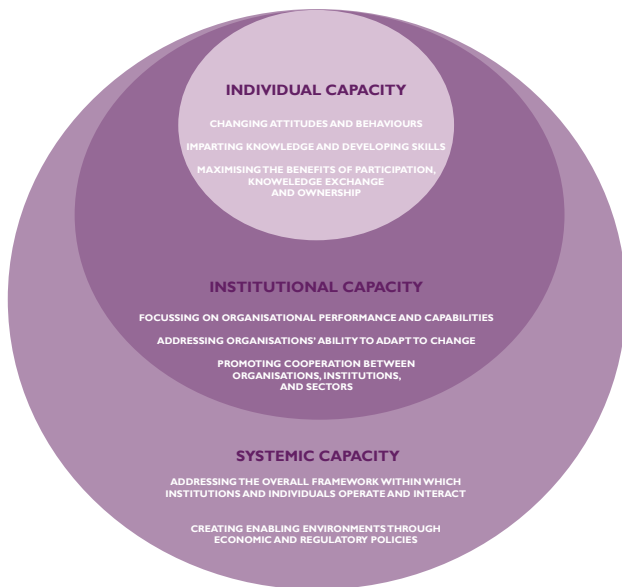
INDIVIDUAL CAPACITY

CHANGING ATTITUDES AND BEHAVIOURS

IMPARTING KNOWLEDGE AND DEVELOPING SKILLS

MAXIMISING THE BENEFITS OF PARTICIPATION, KNOWLEDGE EXCHANGE AND OWNERSHIP

INSTITUTIONAL CAPACITY

FOCUSSING ON ORGANISATIONAL PERFORMANCE AND CAPABILITIES

ADDRESSING ORGANISATIONS' ABILITY TO ADAPT TO CHANGE

PROMOTING COOPERATION BETWEEN ORGANISATIONS, INSTITUTIONS, AND SECTORS

SYSTEMIC CAPACITY

ADDRESSING THE OVERALL FRAMEWORK WITHIN WHICH INSTITUTIONS AND INDIVIDUALS OPERATE AND INTERACT

CREATING ENABLING ENVIRONMENTS THROUGH ECONOMIC AND REGULATORY POLICIES